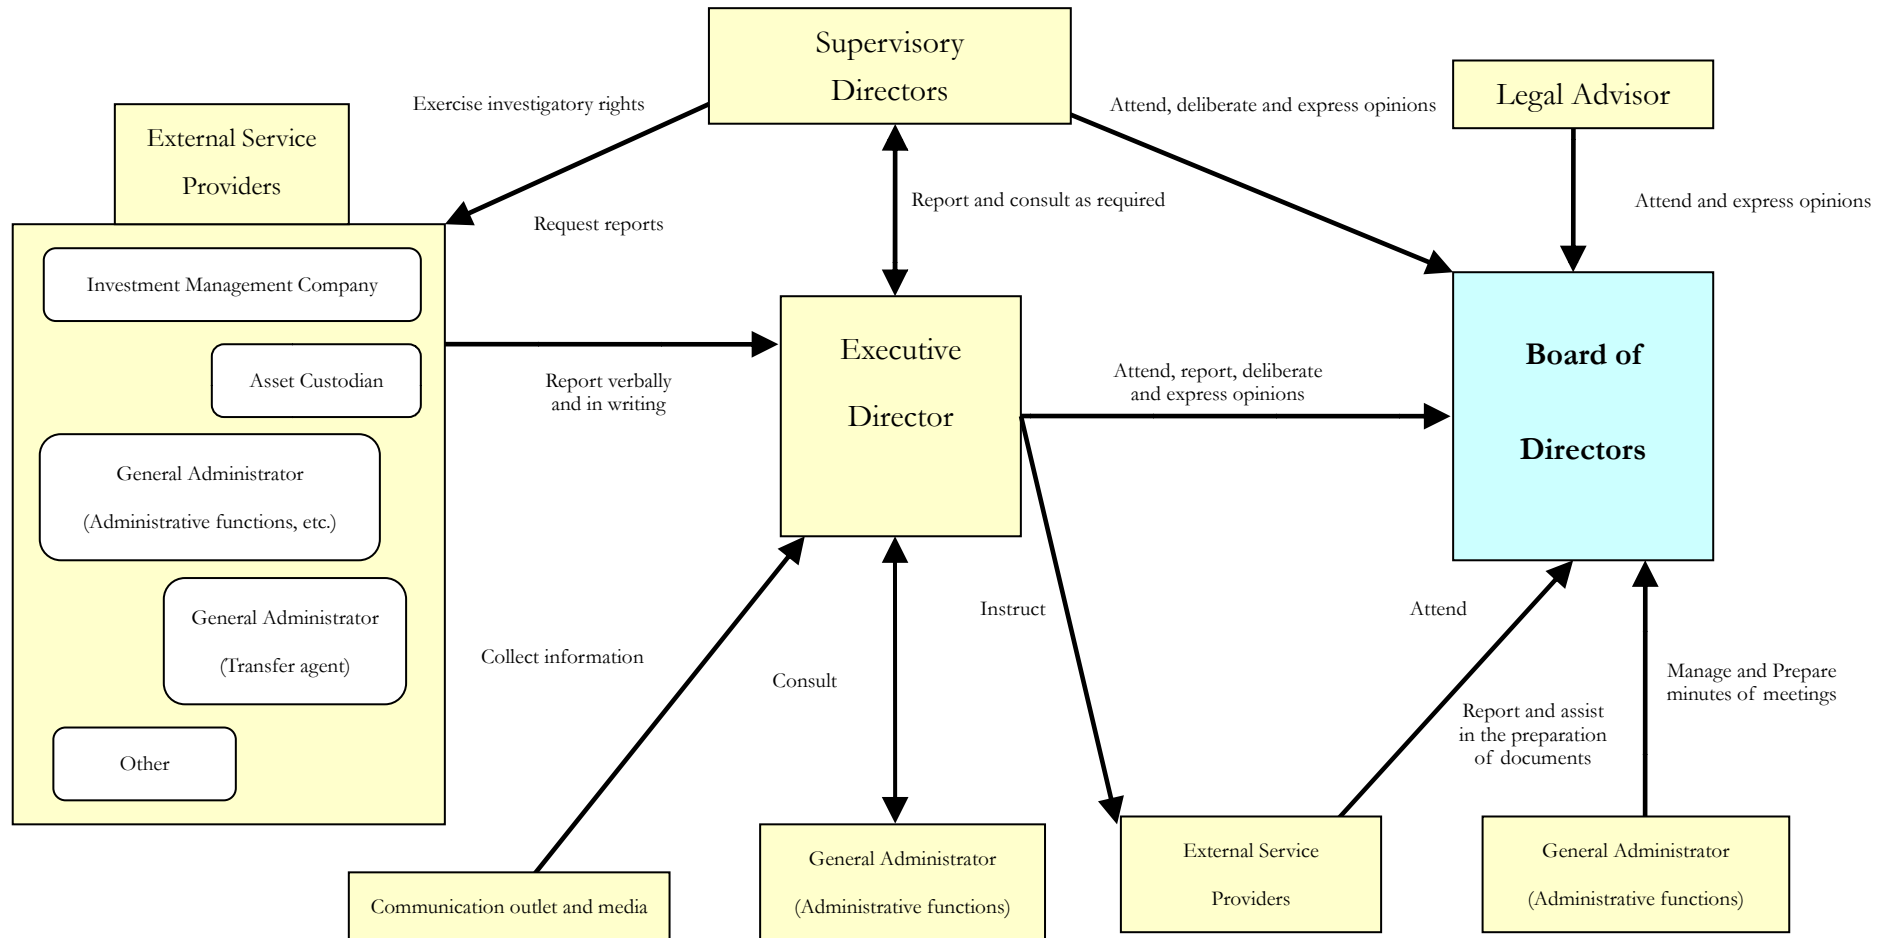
Supervisory Directors

Legal Advisor

Exercise investigatory rights

Attend, deliberate and express opinions

External Service Providers

Report and consult as required

Attend and express opinions

Request reports

Investment Management Company

Asset Custodian

General Administrator

(Administrative functions, etc.)

General Administrator

(Transfer agent)

Other

Executive Director

Report verbally and in writing

Attend, report, deliberate and express opinions

Board of Directors

Instruct

Attend

Collect information

Consult

Manage and Prepare minutes of meetings

Report and assist in the preparation of documents

Communication outlet and media

General Administrator

(Administrative functions)

External Service Providers

General Administrator

(Administrative functions)